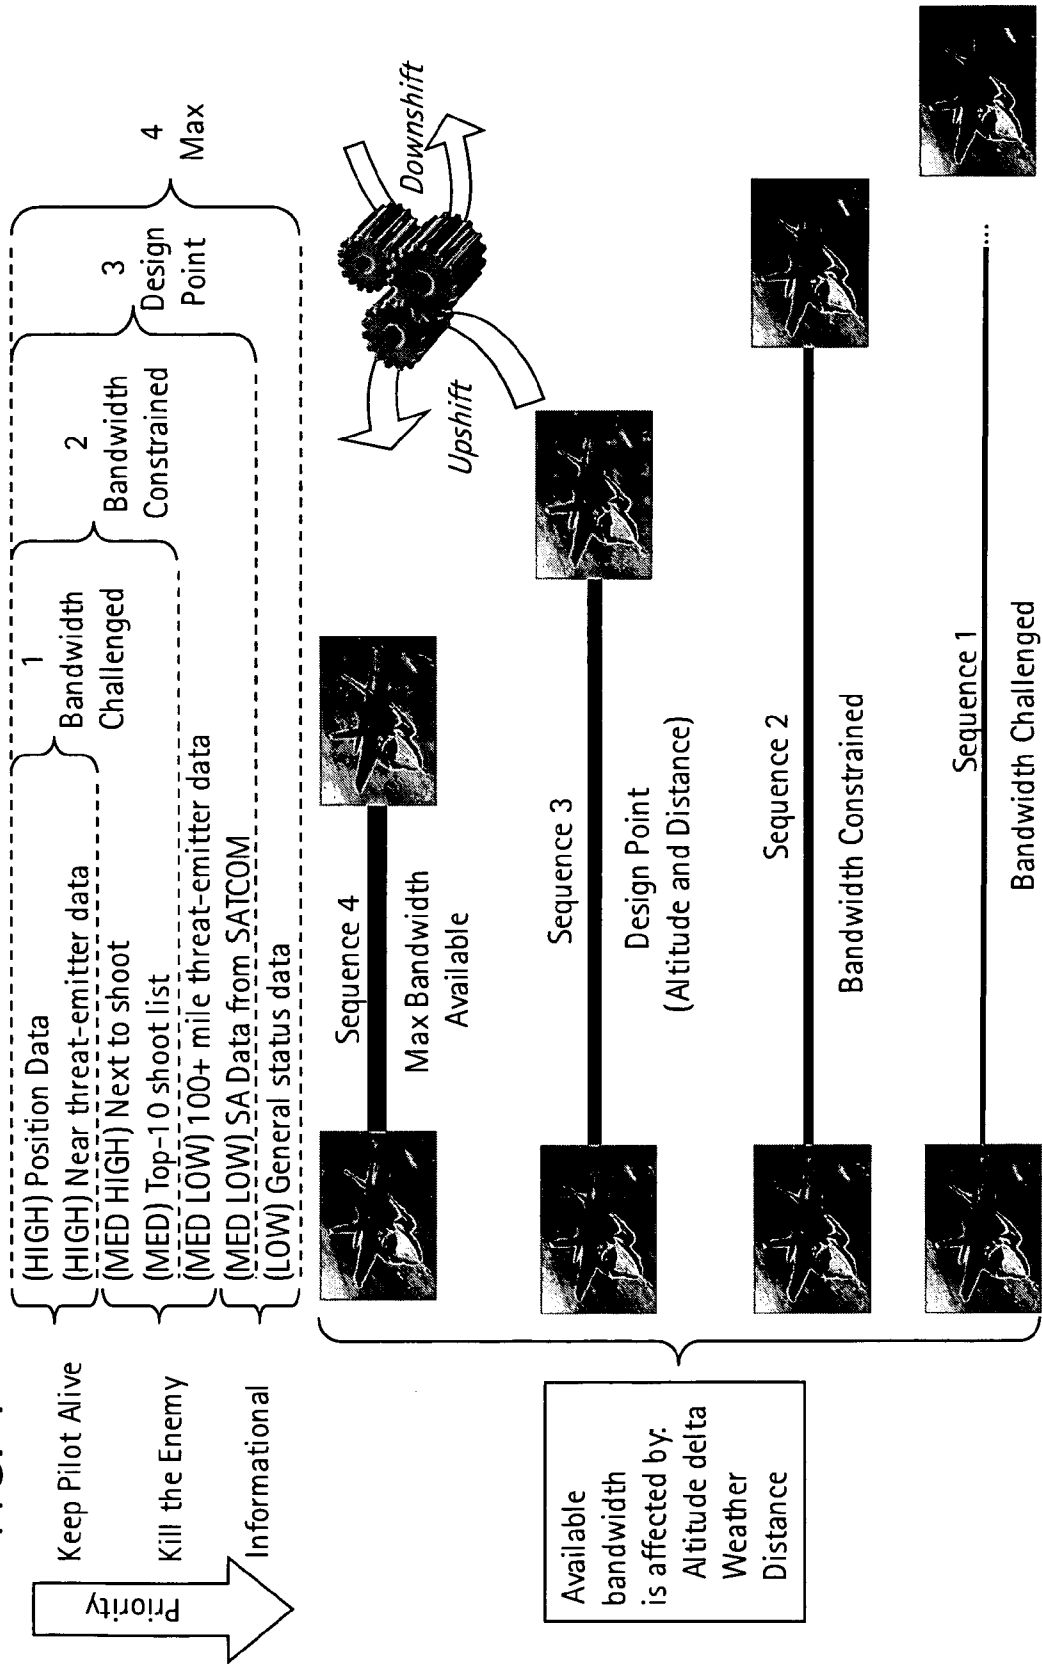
Priority

Keep Pilot Alive

Kill the Enemy

Informational

(HIGH) Position Data
(HIGH) Near threat-emitter data
(MED HIGH) Next to shoot
(MED) Top-10 shoot list
(MED LOW) 100+ mile threat-emitter data
(MED LOW) SA Data from SATCOM
(LOW) General status data

1
Bandwidth
Challenged

2
Bandwidth
Constrained

3
Design
Point

4
Max

Upshift

Downshift

Available bandwidth is affected by:
Altitude delta
Weather
Distance

Sequence 4

Max Bandwidth
Available

Sequence 3

Design Point
(Altitude and Distance)

Sequence 2

Bandwidth Constrained

Sequence 1

Bandwidth Challenged